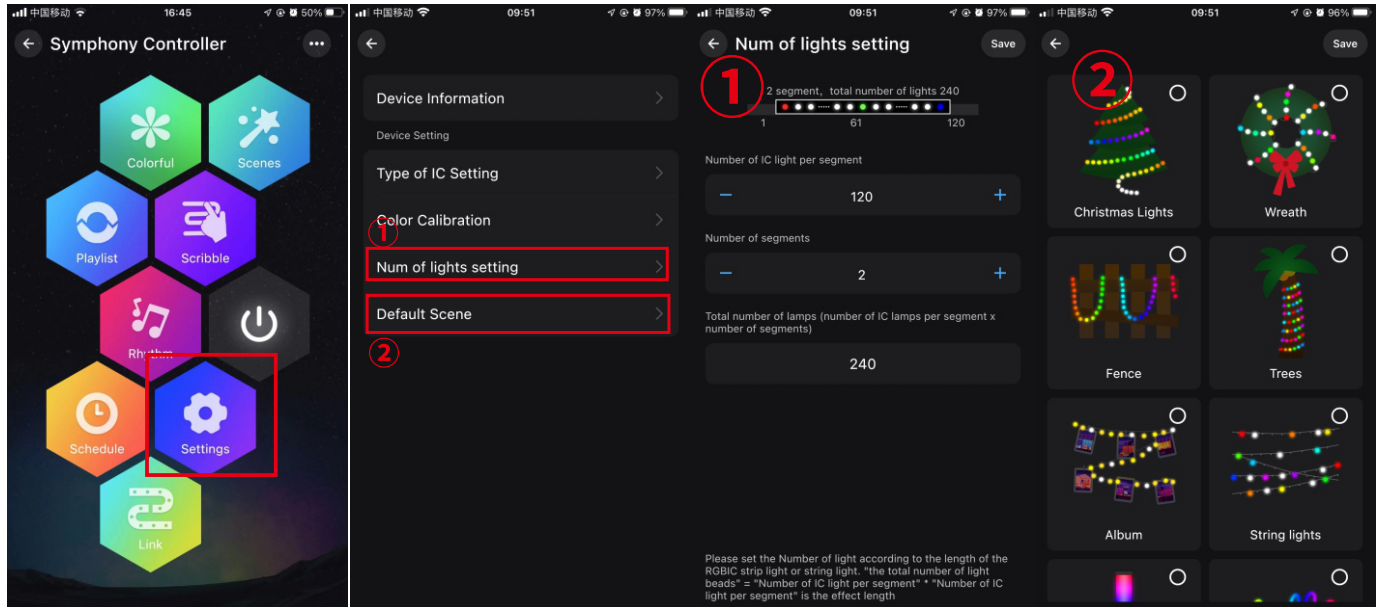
中国移动 16:45 50%

Symphony Controller

Colorful
Scenes
Playlist
Scribble
Rhythm
Schedule
Settings
Link

中国移动 09:51 97%

Device Information

Device Setting

Type of IC Setting

Color Calibration

①

Num of lights setting

Default Scene

②

中国移动 09:51 97%

Num of lights setting

Save

①

2 segment, total number of lights 240

1 61 120

Number of IC light per segment

− 120 +

Number of segments

− 2 +

Total number of lamps (number of IC lamps per segment x number of segments)

240

Please set the Number of light according to the length of the RGBIC strip light or string light. "the total number of light beads" = "Number of IC light per segment" * "Number of IC light per segment" is the effect length

中国移动 09:51 96%

Save

②

Christmas Lights
Wreath
Fence
Trees
Album
String lights